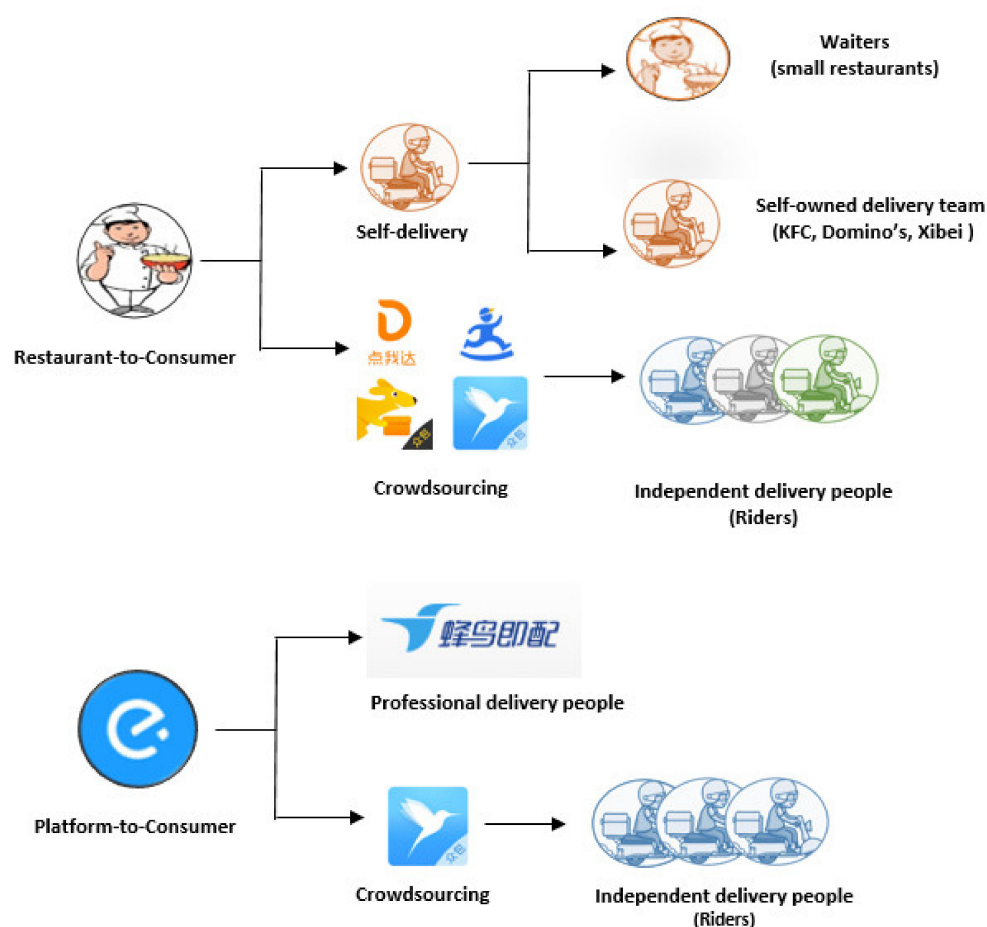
Waiters
(small restaurants)

Self-delivery

Self-owned delivery team
(KFC, Domino's, Xibei )

Restaurant-to-Consumer

点我达

众包

众包

Crowdsourcing

Independent delivery people
(Riders)

蜂鸟即配

Professional delivery people

Platform-to-Consumer

众包

Crowdsourcing

Independent delivery people
(Riders)